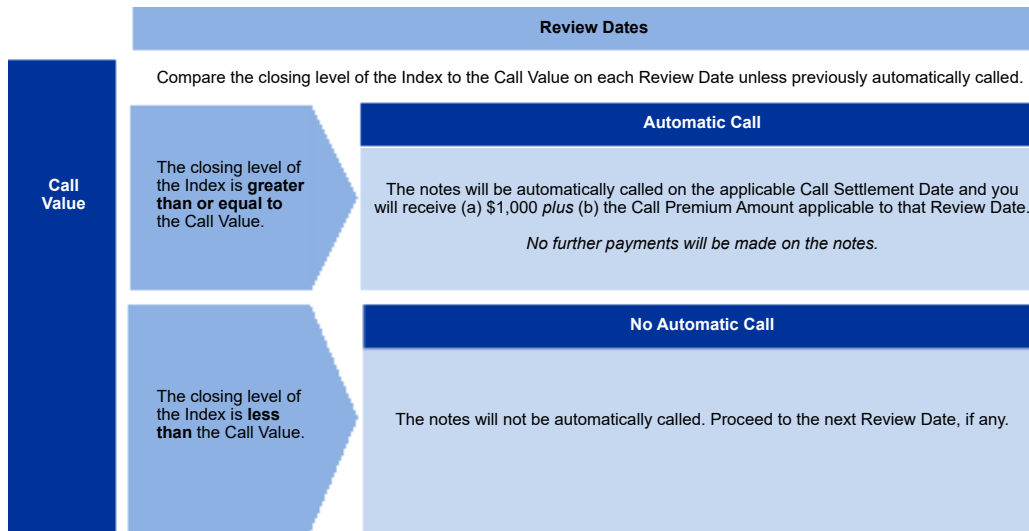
Review Dates

Call Value

Compare the closing level of the Index to the Call Value on each Review Date unless previously automatically called.

The closing level of the Index is greater than or equal to the Call Value.

Automatic Call

The notes will be automatically called on the applicable Call Settlement Date and you will receive (a) $1,000 plus (b) the Call Premium Amount applicable to that Review Date.

No further payments will be made on the notes.

The closing level of the Index is less than the Call Value.

No Automatic Call

The notes will not be automatically called. Proceed to the next Review Date, if any.